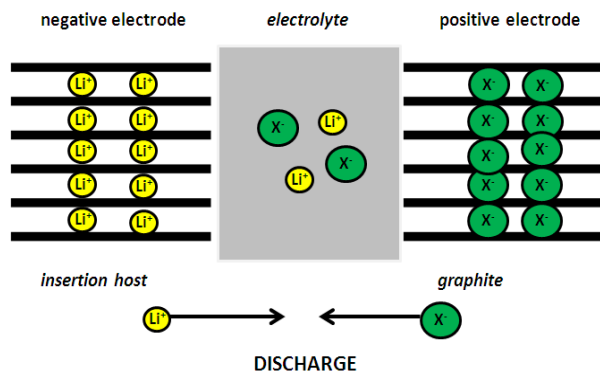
negative electrode

electrolyte

positive electrode

$Li^+$ $Li^+$
$Li^+$ $Li^+$
$Li^+$ $Li^+$
$Li^+$ $Li^+$
$Li^+$ $Li^+$

$X^-$ $Li^+$
$Li^+$ $X^-$

$X^-$ $X^-$
$X^-$ $X^-$
$X^-$ $X^-$
$X^-$ $X^-$
$X^-$ $X^-$

insertion host

graphite

$Li^+$

$X^-$

DISCHARGE